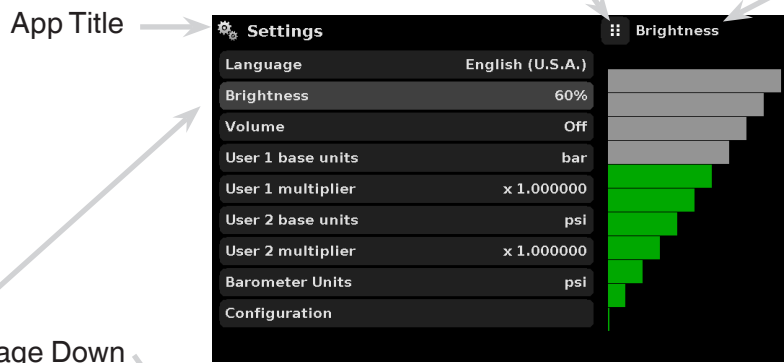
App Title

Settings

Brightness

| Language | English (U.S.A.) |
|---|---|
| Brightness | 60% |
| Volume | Off |
| User 1 base units | bar |
| User 1 multiplier | x 1.000000 |
| User 2 base units | psi |
| User 2 multiplier | x 1.000000 |
| Barometer Units | psi |
| Configuration | |

age Down